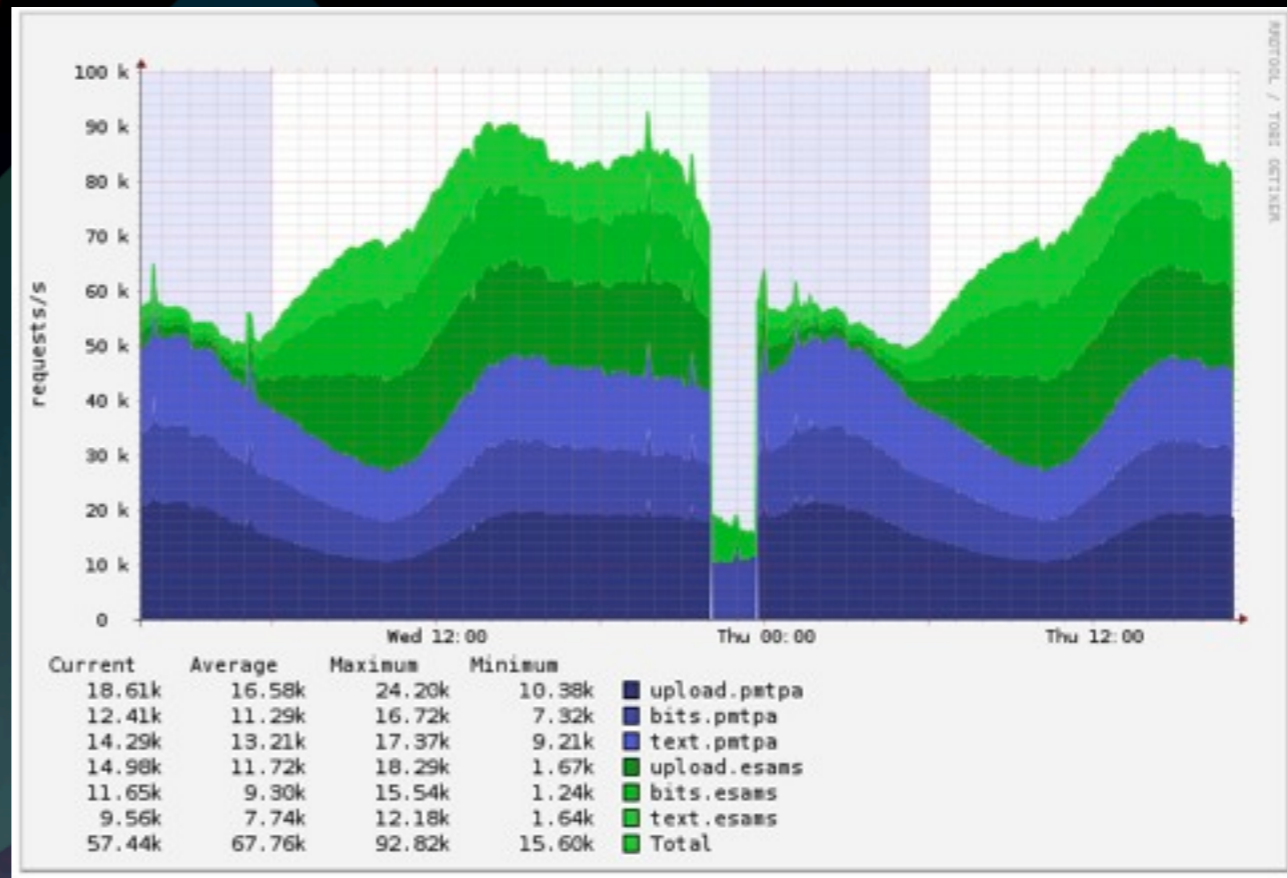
100 k
90 k
80 k
70 k
60 k
50 k
40 k
30 k
20 k
10 k
0

requests/s

Wed 12:00
Thu 00:00
Thu 12:00

RRDTOOL / TOBI OETIKER

| Current | Average | Maximum | Minimum | |
|---|---|---|---|---|
| 18.61k | 16.58k | 24.20k | 10.38k | upload.pmtpa |
| 12.41k | 11.29k | 16.72k | 7.32k | bits.pmtpa |
| 14.29k | 13.21k | 17.37k | 9.21k | text.pmtpa |
| 14.98k | 11.72k | 18.29k | 1.67k | upload.esams |
| 11.65k | 9.30k | 15.54k | 1.24k | bits.esams |
| 9.56k | 7.74k | 12.18k | 1.64k | text.esams |
| 57.44k | 67.76k | 92.82k | 15.60k | Total |